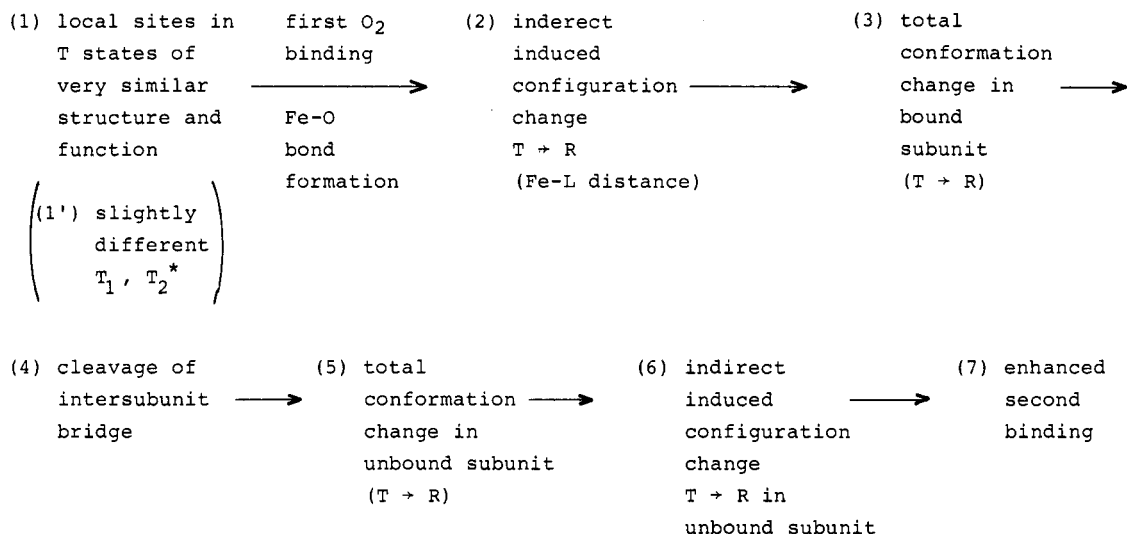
(1) local sites in T states of very similar structure and function

(1') slightly different $T_1$, $T_2$*

first $O_2$ binding

Fe-O bond formation

(2) inderect induced configuration change $T \rightarrow R$ (Fe-L distance)

(3) total conformation change in bound subunit ($T \rightarrow R$)

(4) cleavage of intersubunit bridge

(5) total conformation change in unbound subunit ($T \rightarrow R$)

(6) indirect induced configuration change $T \rightarrow R$ in unbound subunit

(7) enhanced second binding